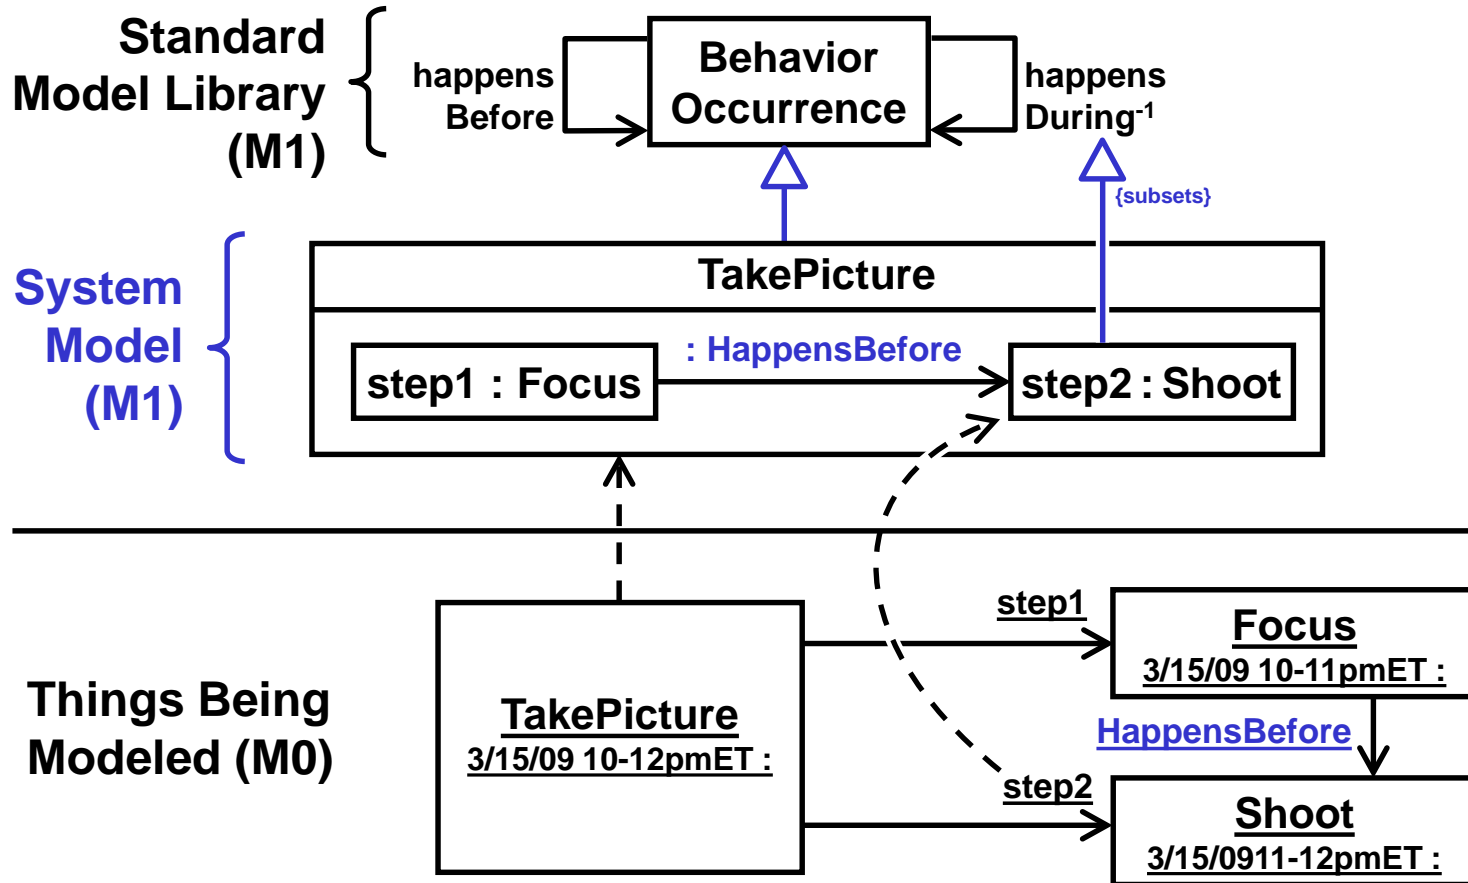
Standard Model Library (M1)

happens Before

Behavior Occurrence

happens During$^{-1}$

{subsets}

System Model (M1)

TakePicture

step1 : Focus

: HappensBefore

step2 : Shoot

Things Being Modeled (M0)

TakePicture
3/15/09 10-12pmET :

step1

Focus
3/15/09 10-11pmET :

HappensBefore

step2

Shoot
3/15/0911-12pmET :